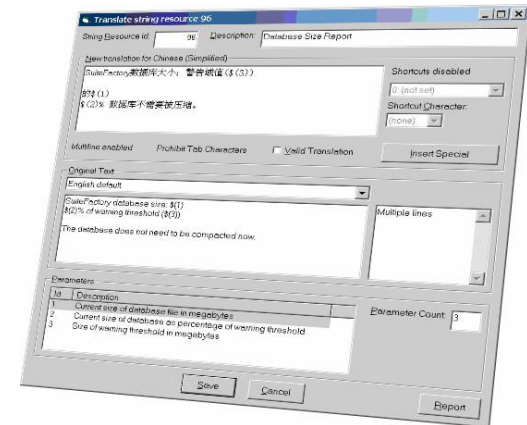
Translate string resource 96

String Resource id: 96 Description: Database Size Report

New translation for Chinese (Simplified)

SuiteFactory数据库大小：警告阈值($(3))

$(1)
$(2)% 数据库不需要被压缩。

Shortcuts disabled

0: (not set)

Shortcut Character:

(none)

Multiline enabled Prohibit Tab Characters Valid Translation

Insert Special

Original Text

English default

SuiteFactory database size: $(1)
$(2)% of warning threshold ($(3))

The database does not need to be compacted now.

Multiple lines

Parameters

| Id | Description |
|---|---|
| 1 | Current size of database file in megabytes |
| 2 | Current size of database as percentage of warning threshold |
| 3 | Size of warning threshold in megabytes |

Parameter Count: 3

Save Cancel Report